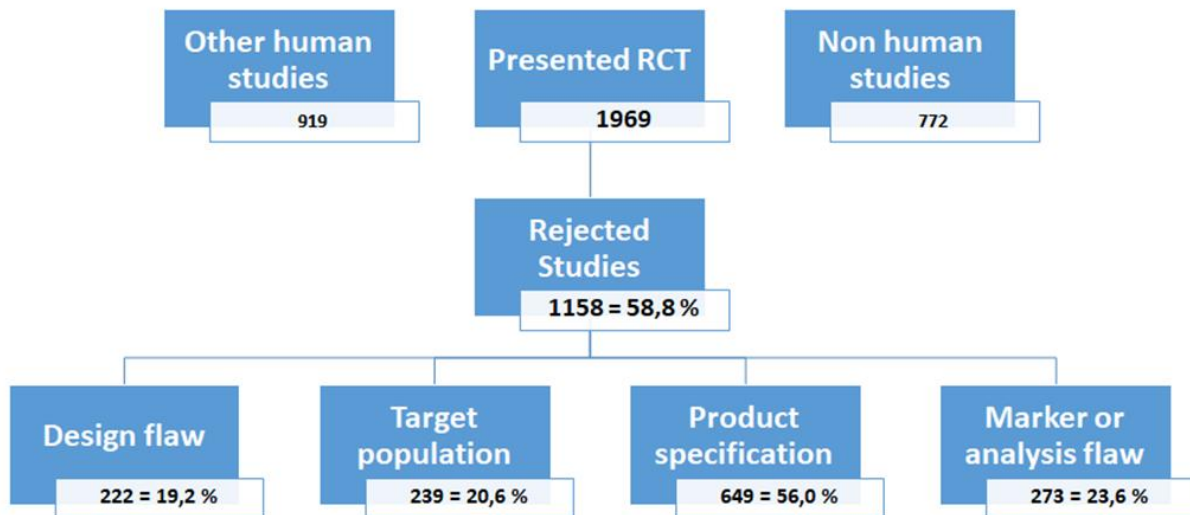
Other human studies
919

Presented RCT
1969

Non human studies
772

Rejected Studies
1158 = 58,8 %

Design flaw
222 = 19,2 %

Target population
239 = 20,6 %

Product specification
649 = 56,0 %

Marker or analysis flaw
273 = 23,6 %